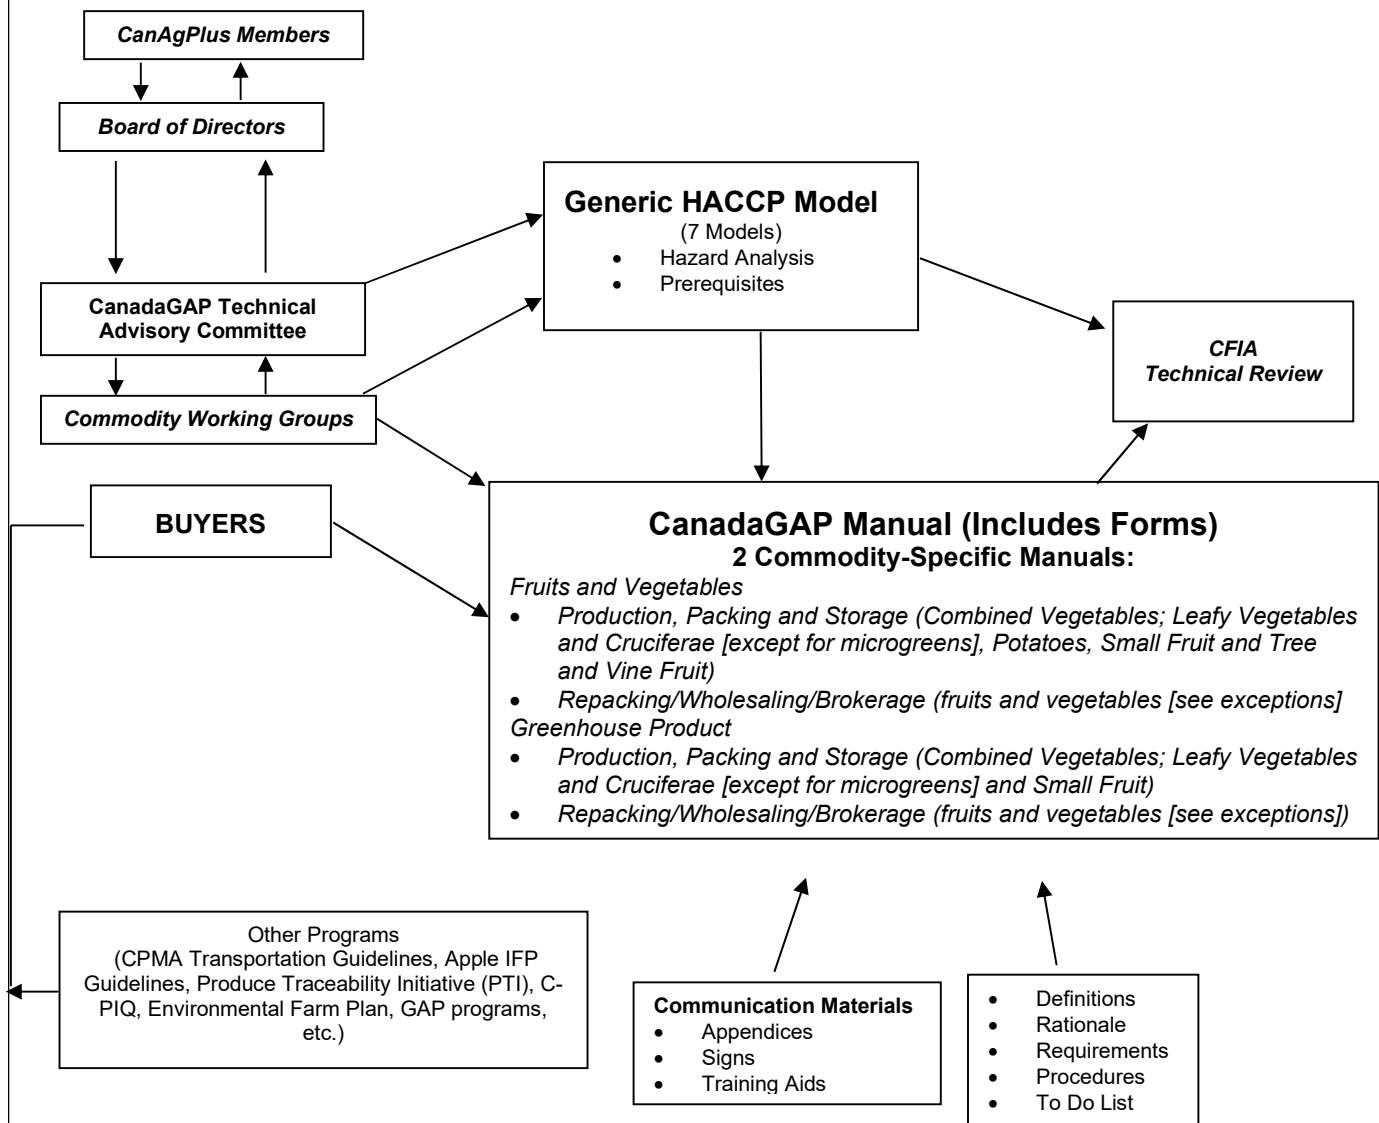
CanAgPlus Members

Board of Directors

Generic HACCP Model
(7 Models)
- Hazard Analysis
- Prerequisites

CanadaGAP Technical Advisory Committee

CFIA Technical Review

Commodity Working Groups

BUYERS

CanadaGAP Manual (Includes Forms)
2 Commodity-Specific Manuals:
Fruits and Vegetables
- Production, Packing and Storage (Combined Vegetables; Leafy Vegetables and Cruciferae [except for microgreens], Potatoes, Small Fruit and Tree and Vine Fruit)
- Repacking/Wholesaling/Brokerage (fruits and vegetables [see exceptions]
Greenhouse Product
- Production, Packing and Storage (Combined Vegetables; Leafy Vegetables and Cruciferae [except for microgreens] and Small Fruit)
- Repacking/Wholesaling/Brokerage (fruits and vegetables [see exceptions])

Other Programs
(CPMA Transportation Guidelines, Apple IFP Guidelines, Produce Traceability Initiative (PTI), C-PIQ, Environmental Farm Plan, GAP programs, etc.)

Communication Materials
- Appendices
- Signs
- Training Aids

- Definitions
- Rationale
- Requirements
- Procedures
- To Do List